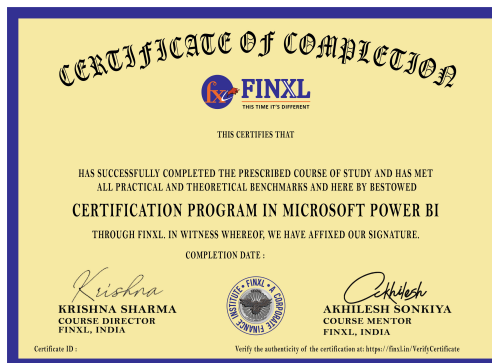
CERTIFICATE OF COMPLETION

fx FINXL
THIS TIME IT'S DIFFERENT

THIS CERTIFIES THAT

HAS SUCCESSFULLY COMPLETED THE PRESCRIBED COURSE OF STUDY AND HAS MET ALL PRACTICAL AND THEORETICAL BENCHMARKS AND HERE BY BESTOWED

CERTIFICATION PROGRAM IN MICROSOFT POWER BI

THROUGH FINXL. IN WITNESS WHEREOF, WE HAVE AFFIXED OUR SIGNATURE.

COMPLETION DATE :

Krishna
KRISHNA SHARMA
COURSE DIRECTOR
FINXL, INDIA

FINXL • A CORPORATE FINANCE INSTITUTE •

Akhilesh
AKHILESH SONKIYA
COURSE MENTOR
FINXL, INDIA

Certificate ID :

Verify the authenticity of the certification at: https://finxl.in/VerifyCertificate